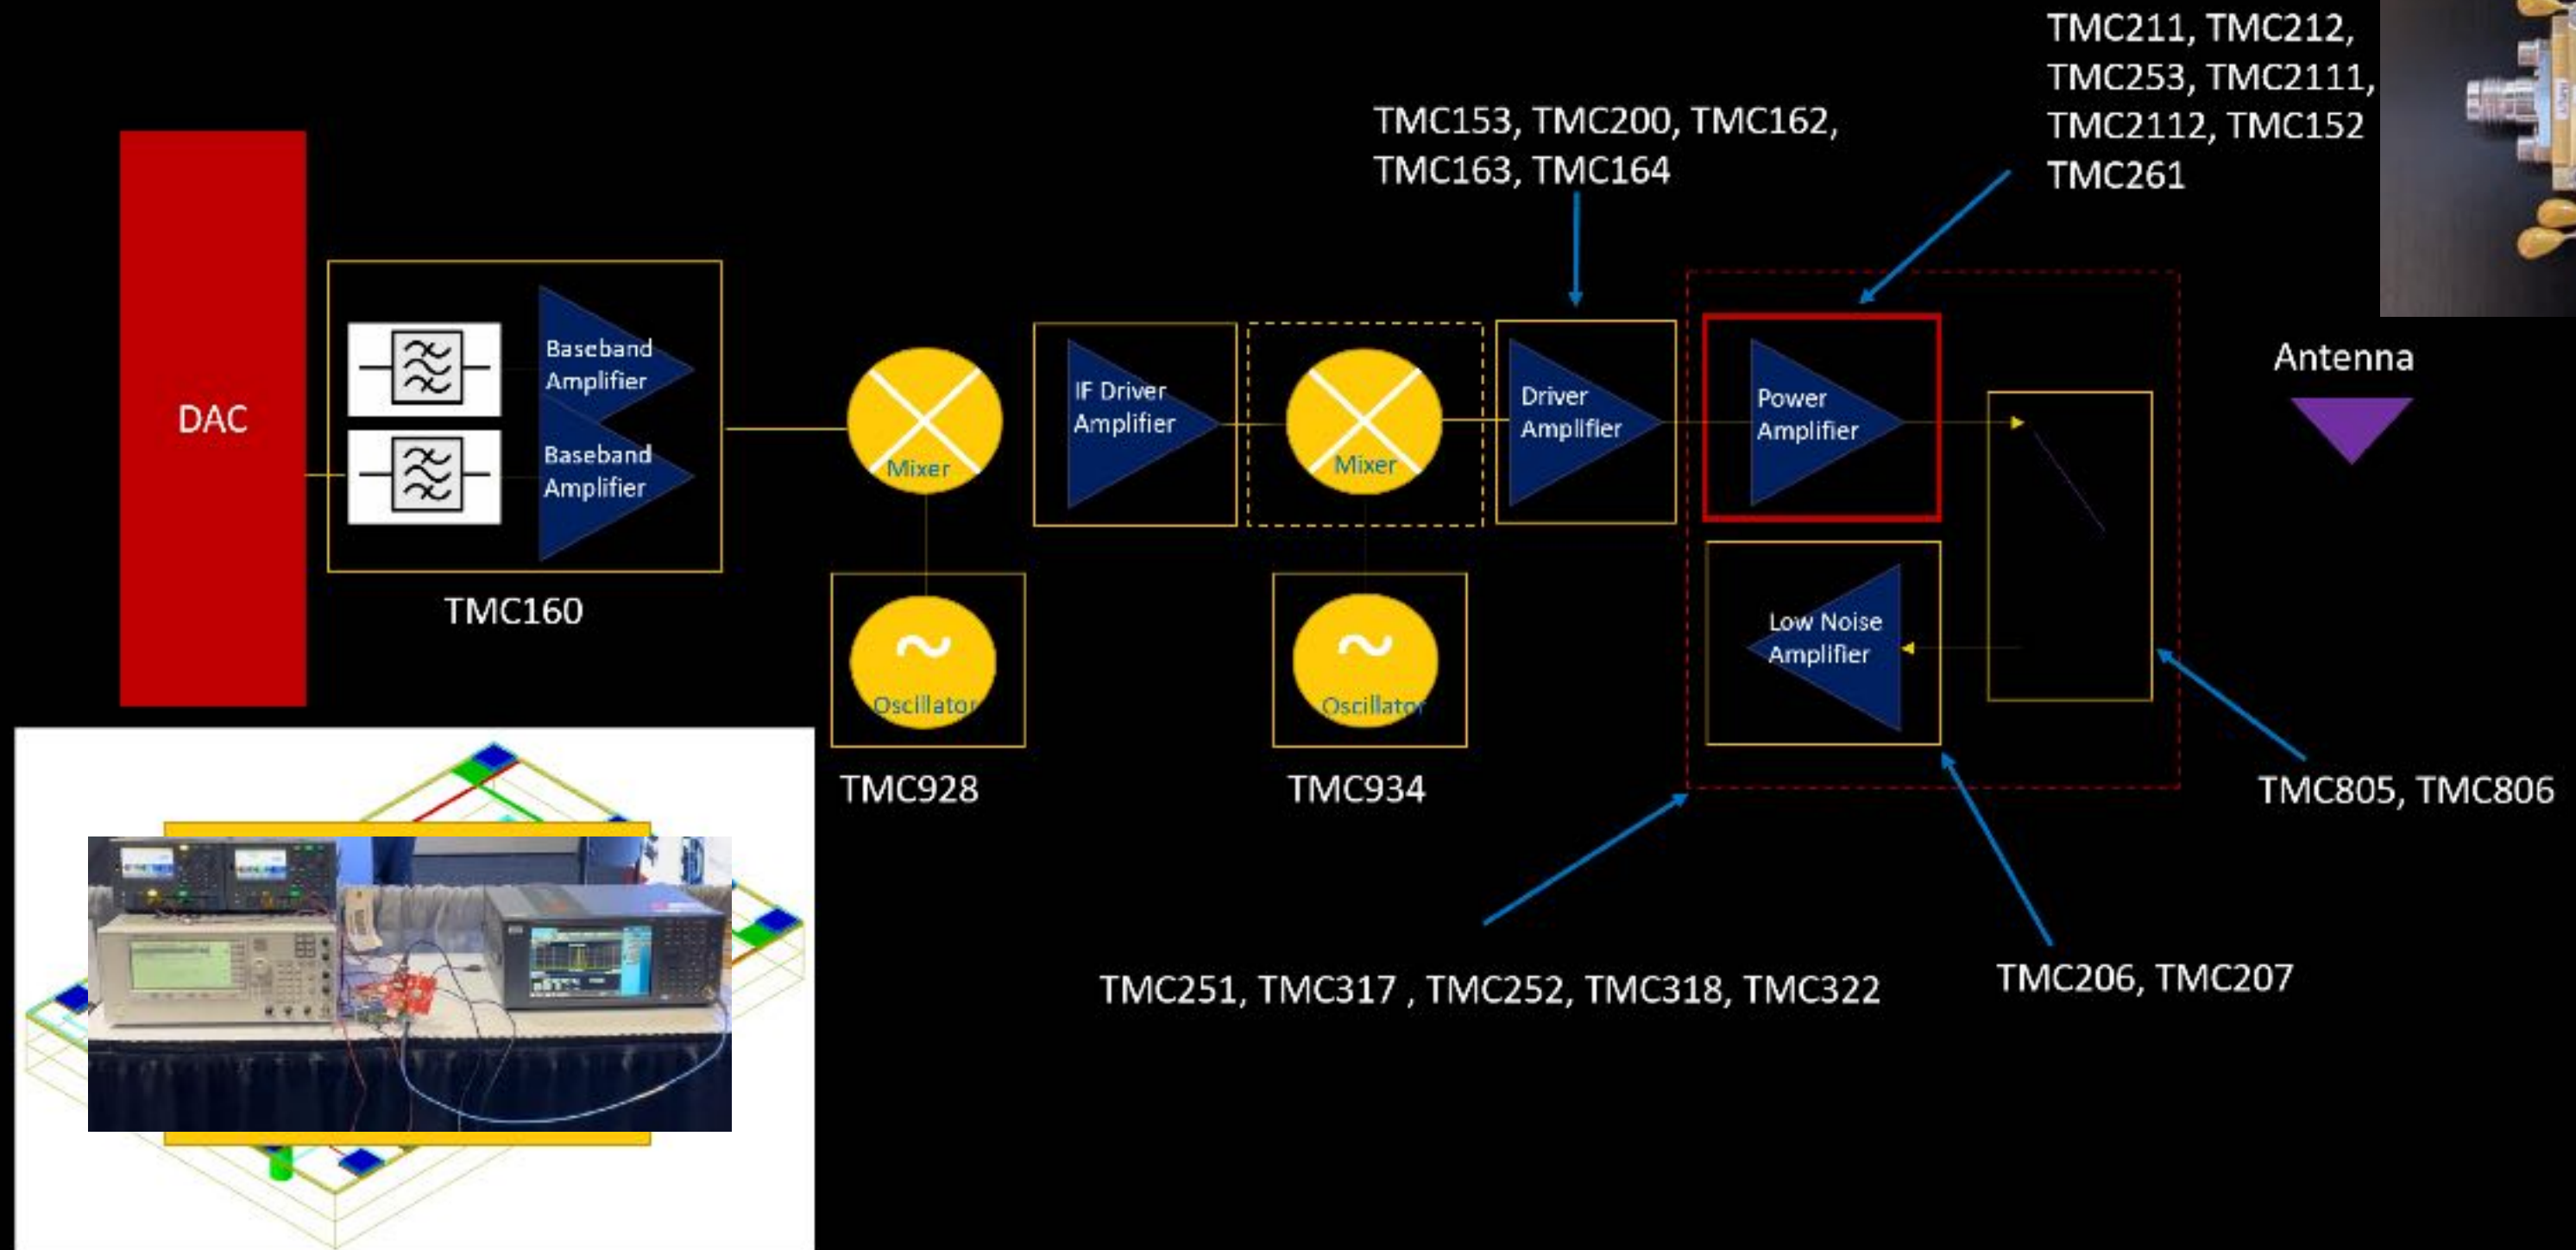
TMC211, TMC212, TMC253, TMC2111, TMC2112, TMC152 TMC261

TMC153, TMC200, TMC162, TMC163, TMC164

DAC

Baseband Amplifier

Baseband Amplifier

TMC160

Mixer

Oscillator

TMC928

IF Driver Amplifier

Mixer

Oscillator

TMC934

Driver Amplifier

Power Amplifier

Low Noise Amplifier

Antenna

TMC805, TMC806

TMC251, TMC317 , TMC252, TMC318, TMC322

TMC206, TMC207